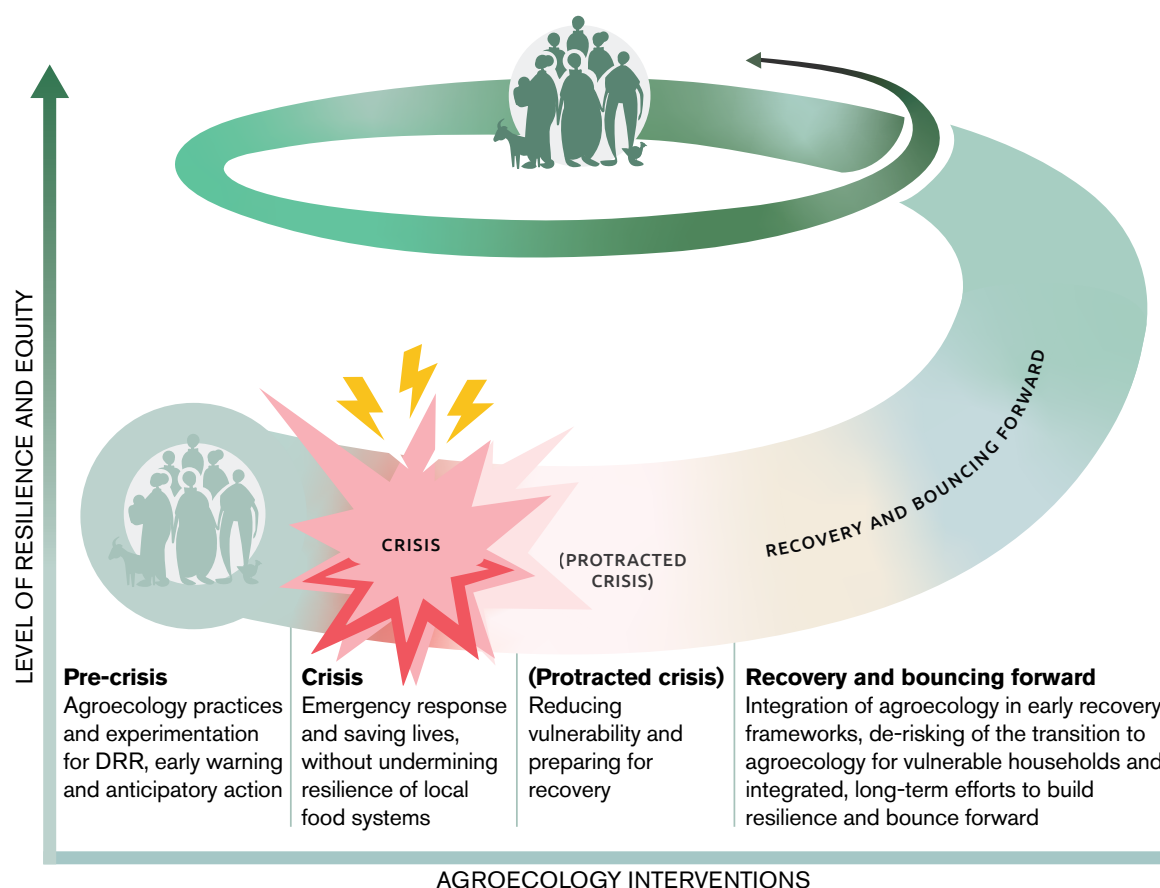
LEVEL OF RESILIENCE AND EQUITY

CRISIS

(PROTRACTED CRISIS)

RECOVERY AND BOUNCING FORWARD

**Pre-crisis**
Agroecology practices and experimentation for DRR, early warning and anticipatory action

**Crisis**
Emergency response and saving lives, without undermining resilience of local food systems

**(Protracted crisis)**
Reducing vulnerability and preparing for recovery

**Recovery and bouncing forward**
Integration of agroecology in early recovery frameworks, de-risking of the transition to agroecology for vulnerable households and integrated, long-term efforts to build resilience and bounce forward

AGROECOLOGY INTERVENTIONS